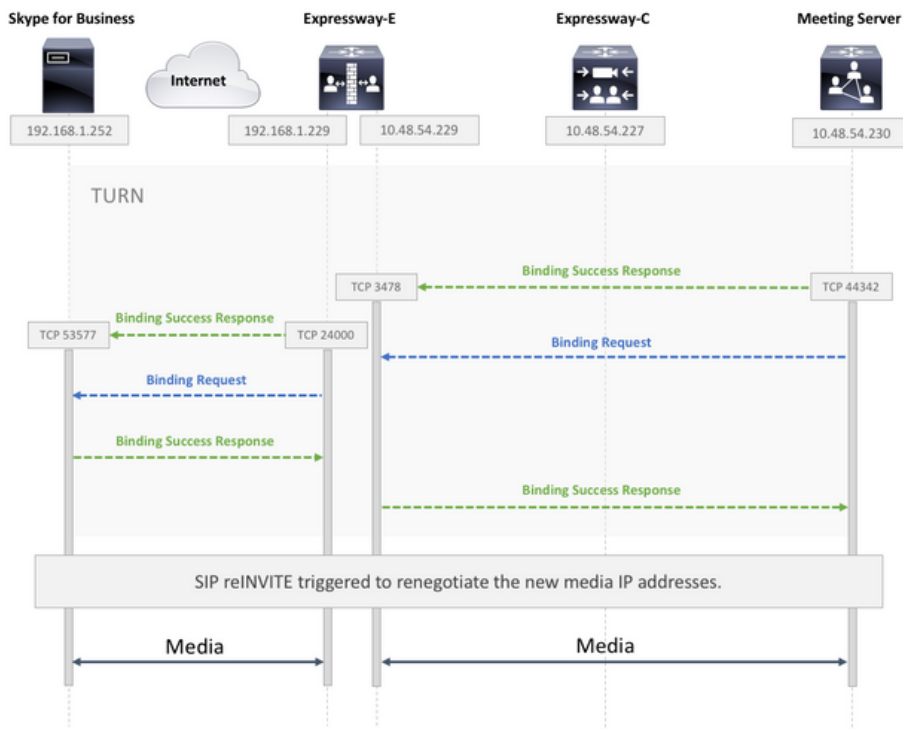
Skype for Business
Expressway-E
Expressway-C
Meeting Server

Internet

192.168.1.252
192.168.1.229
10.48.54.229
10.48.54.227
10.48.54.230

TURN

Binding Success Response
TCP 3478
TCP 44342

Binding Success Response
TCP 53577
TCP 24000

Binding Request

Binding Request

Binding Success Response

Binding Success Response

SIP reINVITE triggered to renegotiate the new media IP addresses.

Media
Media